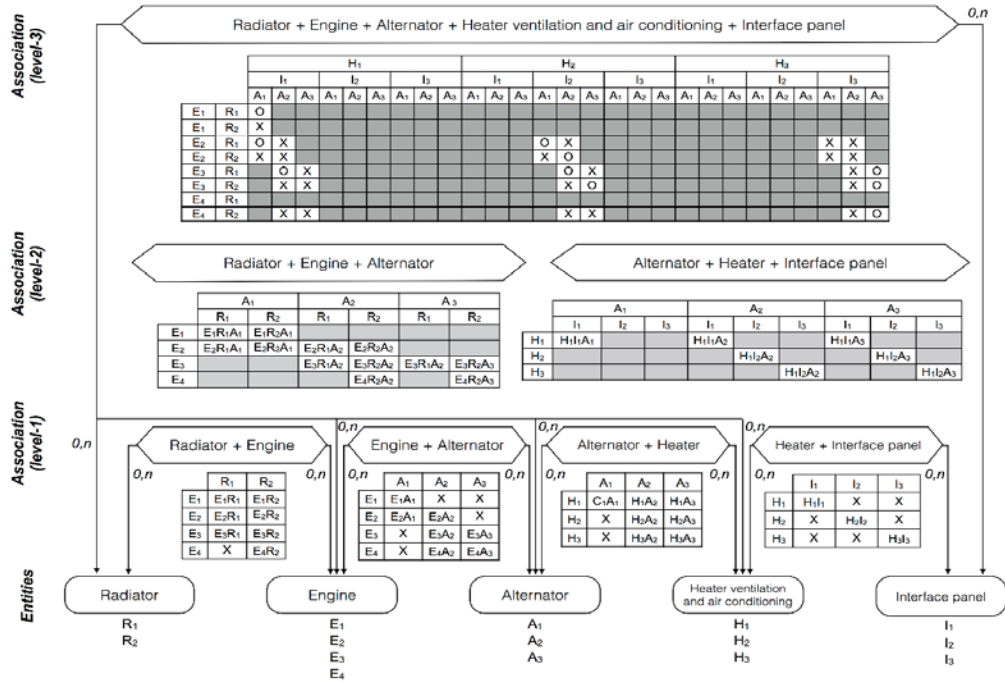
Association (level-3)

Radiator + Engine + Alternator + Heater ventilation and air conditioning + Interface panel

0,n

| | | H₁ | | | | | | | | | H₂ | | | | | | | | | H₃ | | | | | | | | |
|---|---|---|---|---|---|---|---|---|---|---|---|---|---|---|---|---|---|---|---|---|---|---|---|---|---|---|---|---|
| | | I₁ | | | I₂ | | | I₃ | | | I₁ | | | I₂ | | | I₃ | | | I₁ | | | I₂ | | | I₃ | | |
| | | A₁ | A₂ | A₃ | A₁ | A₂ | A₃ | A₁ | A₂ | A₃ | A₁ | A₂ | A₃ | A₁ | A₂ | A₃ | A₁ | A₂ | A₃ | A₁ | A₂ | A₃ | A₁ | A₂ | A₃ | A₁ | A₂ | A₃ |
| E₁ | R₁ | O | | | | | | | | | | | | | | | | | | | | | | | | | | |
| E₁ | R₂ | X | | | | | | | | | | | | | | | | | | | | | | | | | | |
| E₂ | R₁ | O | X | | | | | | | | | | | O | X | | | | | | | | | | | X | X | |
| E₂ | R₂ | X | X | | | | | | | | | | | X | O | | | | | | | | | | | X | X | |
| E₃ | R₁ | | O | X | | | | | | | | | | | O | X | | | | | | | | | | | X | O |
| E₃ | R₂ | | X | X | | | | | | | | | | | X | O | | | | | | | | | | | X | O |
| E₄ | R₁ | | | | | | | | | | | | | | | | | | | | | | | | | | | |
| E₄ | R₂ | | X | X | | | | | | | | | | | X | X | | | | | | | | | | | X | O |

Association (level-2)

Radiator + Engine + Alternator

| | A₁ | | A₂ | | A₃ | |
|---|---|---|---|---|---|---|
| | R₁ | R₂ | R₁ | R₂ | R₁ | R₂ |
| E₁ | E₁R₁A₁ | E₁R₂A₁ | | | | |
| E₂ | E₂R₁A₁ | E₂R₂A₁ | E₂R₁A₂ | E₂R₂A₂ | | |
| E₃ | | | E₃R₁A₂ | E₃R₂A₂ | E₃R₁A₃ | E₃R₂A₃ |
| E₄ | | | | E₄R₂A₂ | | E₄R₂A₃ |

Alternator + Heater + Interface panel

| | A₁ | | | A₂ | | | A₃ | | |
|---|---|---|---|---|---|---|---|---|---|
| | I₁ | I₂ | I₃ | I₁ | I₂ | I₃ | I₁ | I₂ | I₃ |
| H₁ | H₁I₁A₁ | | | H₁I₁A₂ | | | H₁I₁A₃ | | |
| H₂ | | | | | H₁I₂A₂ | | | H₁I₂A₃ | |
| H₃ | | | | | | H₁I₂A₂ | | | H₁I₂A₃ |

Association (level-1)

0,n Radiator + Engine 0,n

| | R₁ | R₂ |
|---|---|---|
| E₁ | E₁R₁ | E₁R₂ |
| E₂ | E₂R₁ | E₂R₂ |
| E₃ | E₃R₁ | E₃R₂ |
| E₄ | X | E₄R₂ |

0,n Engine + Alternator 0,n

| | A₁ | A₂ | A₃ |
|---|---|---|---|
| E₁ | E₁A₁ | X | X |
| E₂ | E₂A₁ | E₂A₂ | X |
| E₃ | X | E₃A₂ | E₃A₃ |
| E₄ | X | E₄A₂ | E₄A₃ |

0,n Alternator + Heater 0,n

| | A₁ | A₂ | A₃ |
|---|---|---|---|
| H₁ | C₁A₁ | H₁A₂ | H₁A₃ |
| H₂ | X | H₂A₂ | H₂A₃ |
| H₃ | X | H₃A₂ | H₃A₃ |

0,n Heater + Interface panel 0,n

| | I₁ | I₂ | I₃ |
|---|---|---|---|
| H₁ | H₁I₁ | X | X |
| H₂ | X | H₂I₂ | X |
| H₃ | X | X | H₃I₃ |

Entities

Radiator
R₁
R₂

Engine
E₁
E₂
E₃
E₄

Alternator
A₁
A₂
A₃

Heater ventilation and air conditioning
H₁
H₂
H₃

Interface panel
I₁
I₂
I₃